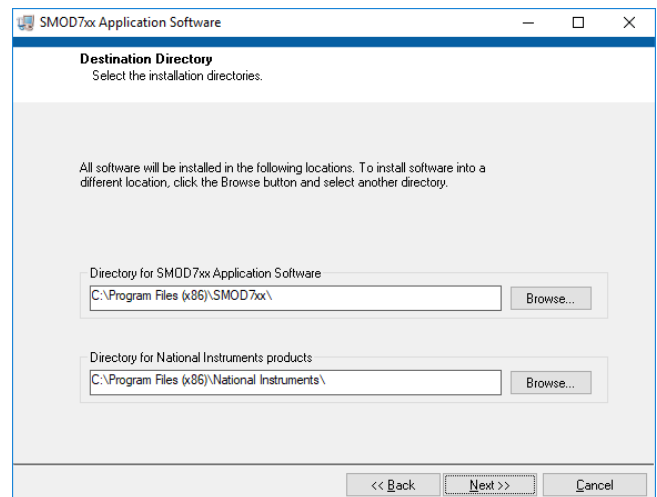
SMOD7xx Application Software

Destination Directory
Select the installation directories.

All software will be installed in the following locations. To install software into a different location, click the Browse button and select another directory.

Directory for SMOD7xx Application Software
C:\Program Files (x86)\SMOD7xx\
Browse...

Directory for National Instruments products
C:\Program Files (x86)\National Instruments\
Browse...

<< Back
Next >>
Cancel